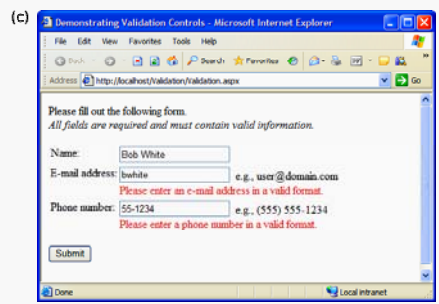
(c)

Demonstrating Validation Controls - Microsoft Internet Explorer

File Edit View Favorites Tools Help

Back Search Favorites

Address http://localhost/Validation/Validation.aspx Go

Please fill out the following form.
*All fields are required and must contain valid information.*

Name: Bob White

E-mail address: bwhite e.g., user@domain.com
Please enter an e-mail address in a valid format.

Phone number: 55-1234 e.g., (555) 555-1234
Please enter a phone number in a valid format.

Submit

Done Local intranet